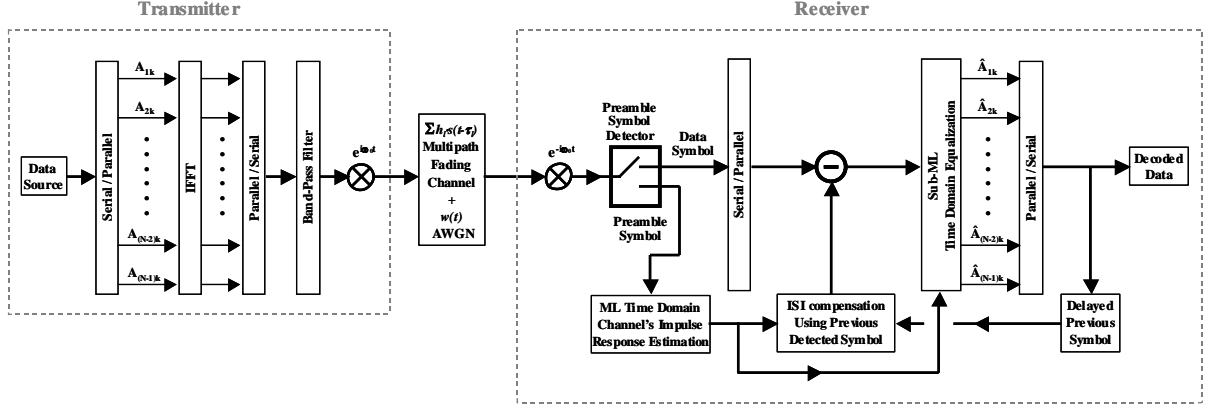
Transmitter

Receiver

Data Source

Serial / Parallel

$A_{1k}$

$A_{2k}$

$A_{(N-2)k}$

$A_{(N-1)k}$

IFFT

Parallel / Serial

Band-Pass Filter

$e^{j\omega_0 t}$

$\sum h_l s(t-\tau_l)$
Multipath Fading Channel
+
$w(t)$
AWGN

$e^{-j\omega_0 t}$

Preamble Symbol Detector

Data Symbol

Preamble Symbol

Serial / Parallel

Sub-ML Time Domain Equalization

$\hat{A}_{1k}$

$\hat{A}_{2k}$

$\hat{A}_{(N-2)k}$

$\hat{A}_{(N-1)k}$

Parallel / Serial

Decoded Data

ML Time Domain Channel's Impulse Response Estimation

ISI compensation Using Previous Detected Symbol

Delayed Previous Symbol